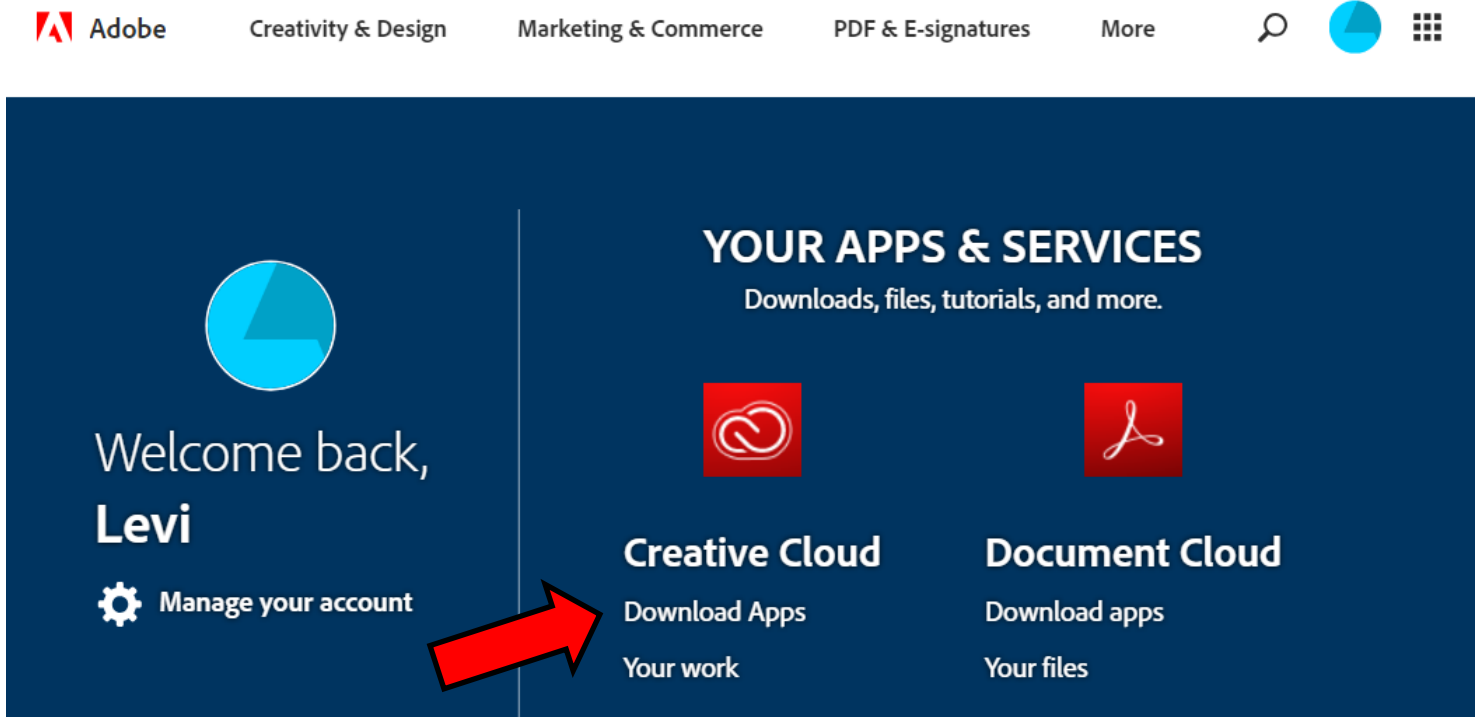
Adobe Creativity & Design Marketing & Commerce PDF & E-signatures More

Welcome back,
Levi

Manage your account

YOUR APPS & SERVICES
Downloads, files, tutorials, and more.

Creative Cloud
Download Apps
Your work

Document Cloud
Download apps
Your files